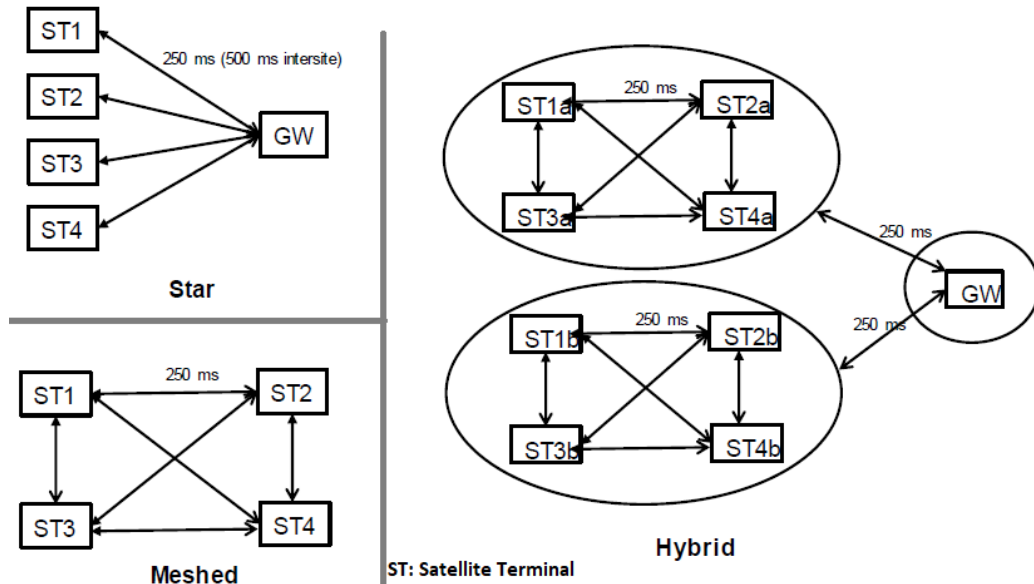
ST1

250 ms (500 ms intersite)

ST2

GW

ST3

ST4

Star

ST1

250 ms

ST2

ST3

ST4

Meshed

ST1a

250 ms

ST2a

ST3a

ST4a

250 ms

GW

250 ms

ST1b

250 ms

ST2b

ST3b

ST4b

Hybrid

ST: Satellite Terminal